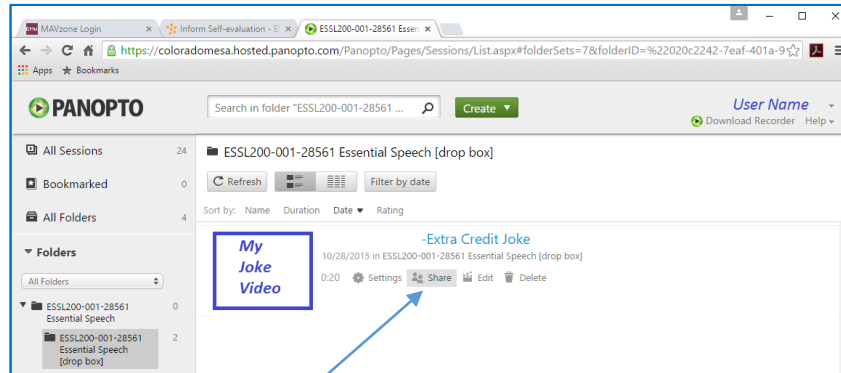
MAVzone Login ×
Inform Self-evaluation - E ×
ESSL200-001-28561 Essen ×

https://coloradomesa.hosted.panopto.com/Panopto/Pages/Sessions/List.aspx#folderSets=7&folderID=%22020c2242-7eaf-401a-9

Apps ★ Bookmarks

PANOPTO

Search in folder "ESSL200-001-28561 ...

Create ▼

User Name
Download Recorder Help

All Sessions 24
Bookmarked 0
All Folders 4

▼ Folders
All Folders

ESSL200-001-28561 Essential Speech 0
ESSL200-001-28561 Essential Speech [drop box] 2

ESSL200-001-28561 Essential Speech [drop box]

Refresh
Filter by date

Sort by: Name Duration Date ▼ Rating

My Joke Video

-Extra Credit Joke
10/28/2015 in ESSL200-001-28561 Essential Speech [drop box]
0:20 Settings Share Edit Delete